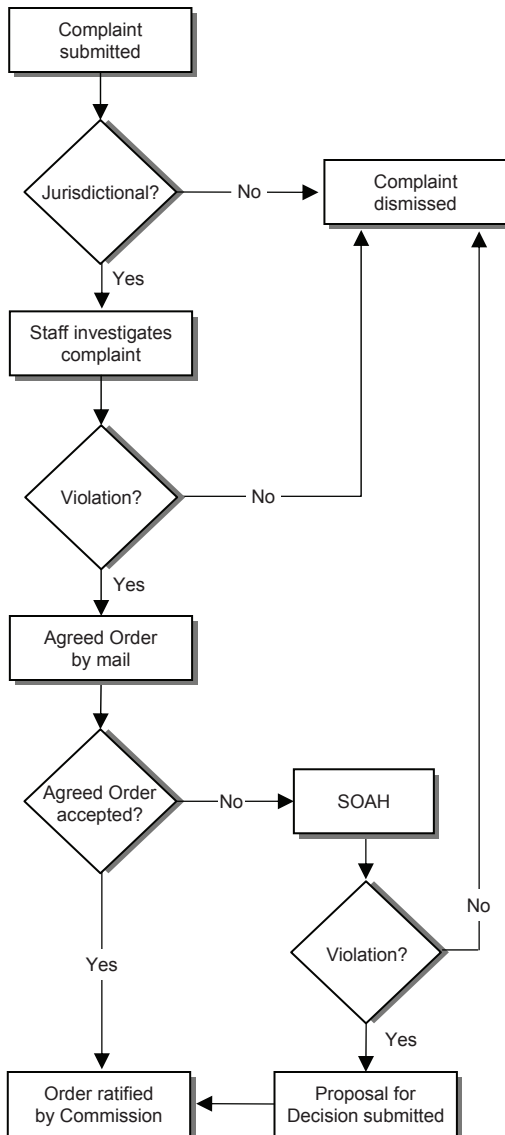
Complaint submitted

Jurisdictional?

No

Complaint dismissed

Yes

Staff investigates complaint

Violation?

No

Yes

Agreed Order by mail

Agreed Order accepted?

No

SOAH

No

Violation?

Yes

Yes

Order ratified by Commission

Proposal for Decision submitted